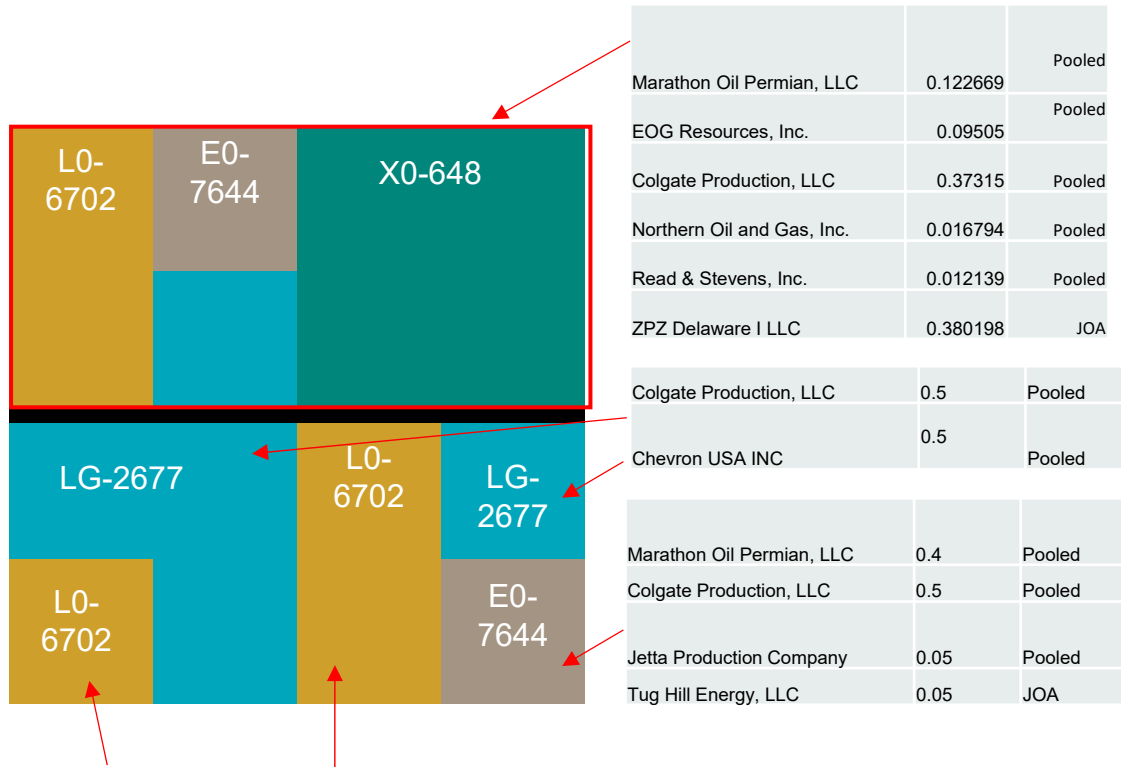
L0-6702

E0-7644

X0-648

LG-2677

L0-6702

LG-2677

L0-6702

E0-7644

| | | |
|---|---|---|
| Marathon Oil Permian, LLC | 0.122669 | Pooled |
| EOG Resources, Inc. | 0.09505 | Pooled |
| Colgate Production, LLC | 0.37315 | Pooled |
| Northern Oil and Gas, Inc. | 0.016794 | Pooled |
| Read & Stevens, Inc. | 0.012139 | Pooled |
| ZPZ Delaware I LLC | 0.380198 | JOA |

| | | |
|---|---|---|
| Colgate Production, LLC | 0.5 | Pooled |
| Chevron USA INC | 0.5 | Pooled |

| | | |
|---|---|---|
| Marathon Oil Permian, LLC | 0.4 | Pooled |
| Colgate Production, LLC | 0.5 | Pooled |
| Jetta Production Company | 0.05 | Pooled |
| Tug Hill Energy, LLC | 0.05 | JOA |